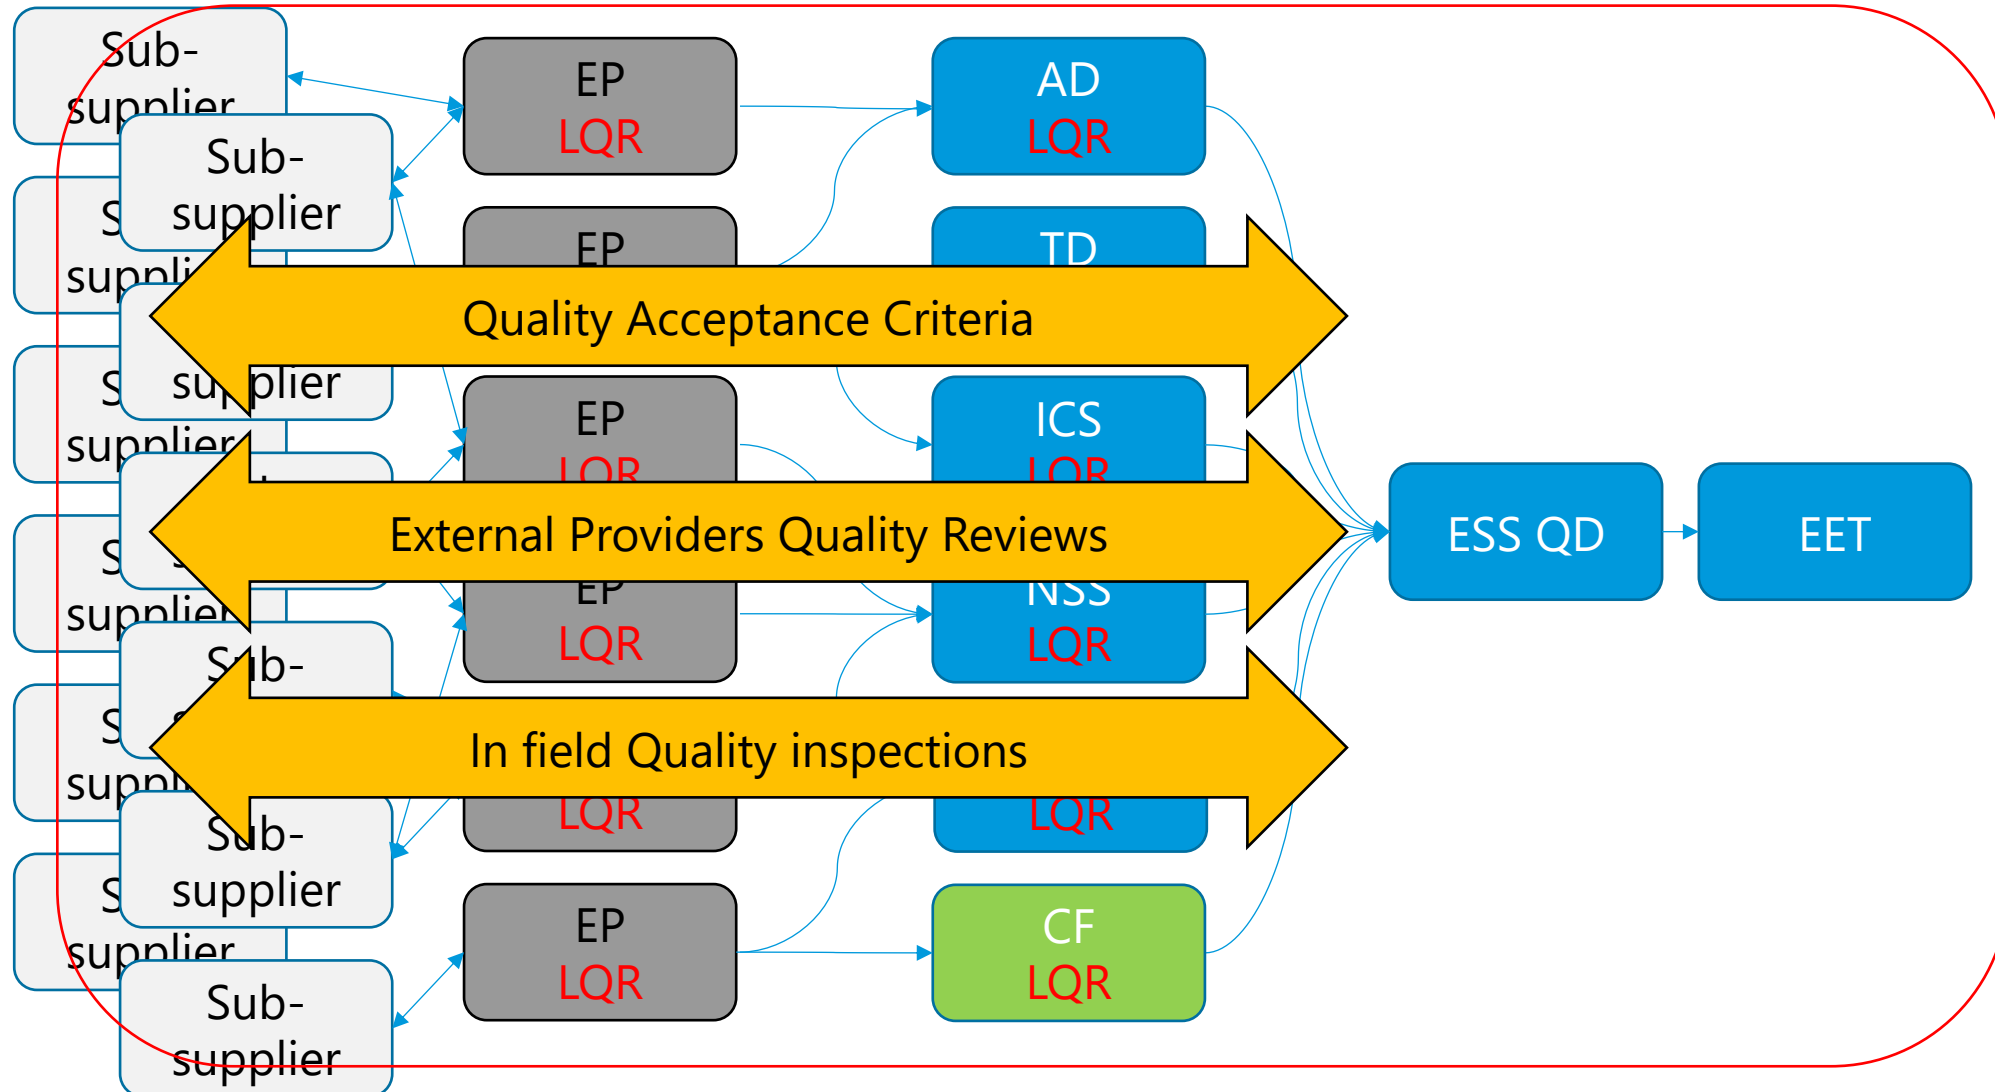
Sub-supplier

Sub-supplier

S supplier

supplier

S supplier

S supplier

Sub-

S supplier

Sub-supplier

S supplier

Sub-supplier

EP
LQR

EP

EP
LQR

EP
LQR

LQR

EP
LQR

AD
LQR

TD

ICS
LQR

NSS
LQR

LQR

CF
LQR

ESS QD

EET

Quality Acceptance Criteria

External Providers Quality Reviews

In field Quality inspections